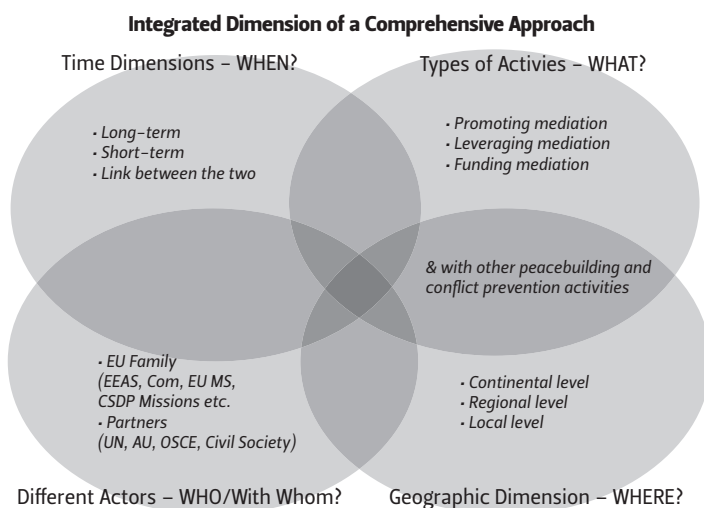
Integrated Dimension of a Comprehensive Approach

Time Dimensions – WHEN?

Types of Activies – WHAT?

· Long-term
· Short-term
· Link between the two

· Promoting mediation
· Leveraging mediation
· Funding mediation

& with other peacebuilding and conflict prevention activities

· EU Family (EEAS, Com, EU MS, CSDP Missions etc.
· Partners (UN, AU, OSCE, Civil Society)

· Continental level
· Regional level
· Local level

Different Actors – WHO/With Whom?

Geographic Dimension – WHERE?